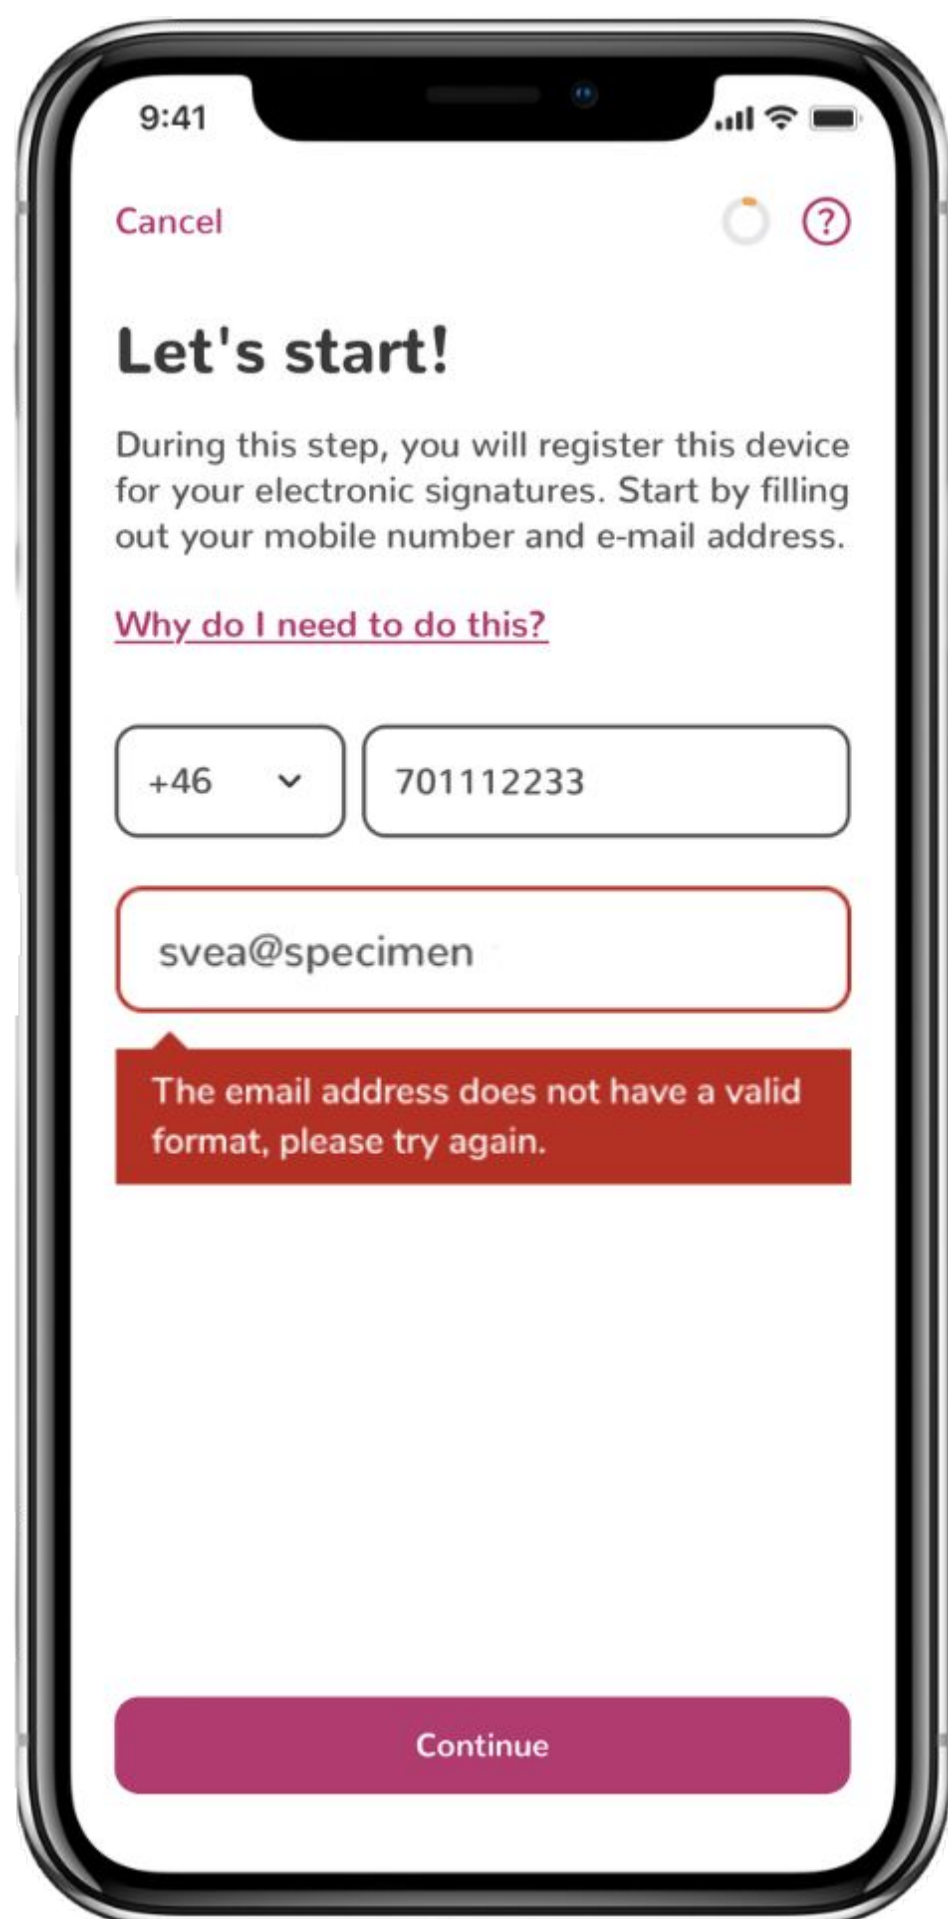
9:41

Cancel

?

Let's start!

During this step, you will register this device for your electronic signatures. Start by filling out your mobile number and e-mail address.

Why do I need to do this?

+46

701112233

svea@specimen

The email address does not have a valid format, please try again.

Continue